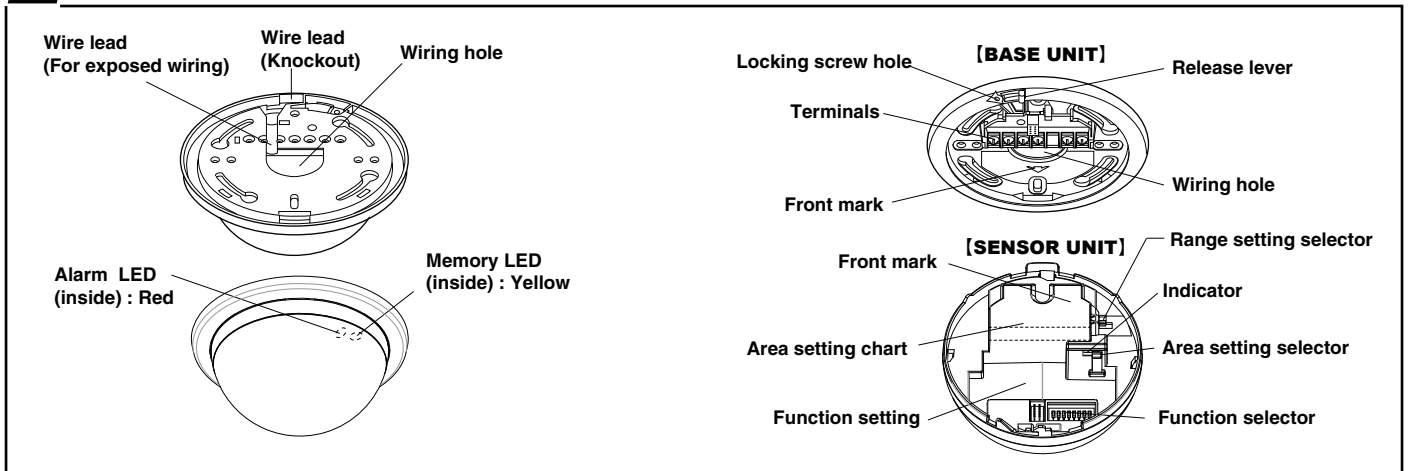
Wire lead
(For exposed wiring)

Wire lead
(Knockout)

Wiring hole

Alarm LED
(inside) : Red

Memory LED
(inside) : Yellow

【BASE UNIT】

Locking screw hole

Release lever

Terminals

Wiring hole

Front mark

【SENSOR UNIT】

Range setting selector

Front mark

Indicator

Area setting chart

Area setting selector

Function setting

Function selector